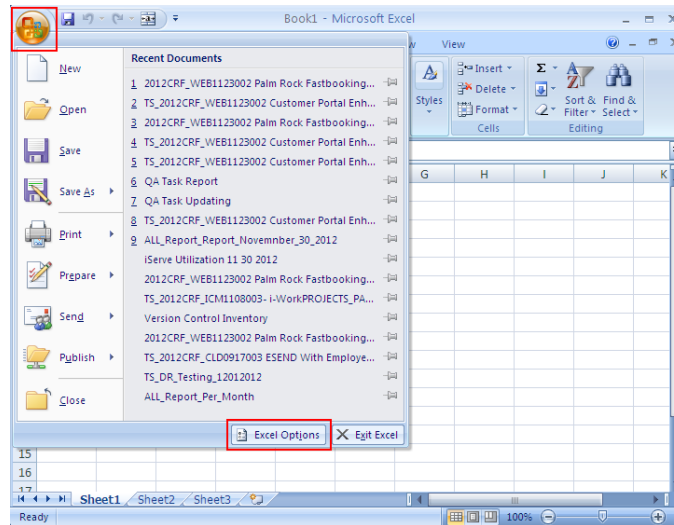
Book1 - Microsoft Excel

View

New

Open

Save

Save As

Print

Prepare

Send

Publish

Close

Recent Documents

1 2012CRF_WEB1123002 Palm Rock Fastbooking...
2 TS_2012CRF_WEB1123002 Customer Portal Enh...
3 2012CRF_WEB1123002 Palm Rock Fastbooking...
4 TS_2012CRF_WEB1123002 Customer Portal Enh...
5 TS_2012CRF_WEB1123002 Customer Portal Enh...
6 QA Task Report
7 QA Task Updating
8 TS_2012CRF_WEB1123002 Customer Portal Enh...
9 ALL_Report_Report_Novemnber_30_2012
iServe Utilization 11 30 2012
2012CRF_WEB1123002 Palm Rock Fastbooking...
TS_2012CRF_ICM1108003- i-WorkPROJECTS_PA...
Version Control Inventory
2012CRF_WEB1123002 Palm Rock Fastbooking...
TS_2012CRF_CLD0917003 ESEND With Employe...
TS_DR_Testing_12012012
ALL_Report_Per_Month

Excel Options
Exit Excel

Styles

Insert
Delete
Format
Cells

Sort & Filter
Find & Select
Editing

G H I J K

15
16
17

Sheet1 Sheet2 Sheet3

Ready
100%